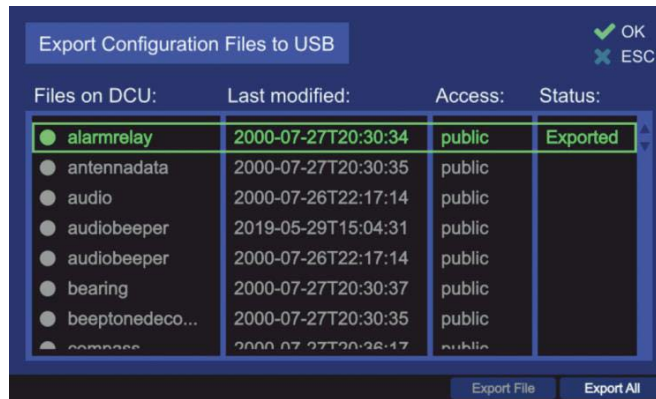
Export Configuration Files to USB

OK
ESC

| Files on DCU: | Last modified: | Access: | Status: |
|---|---|---|---|
| alarmrelay | 2000-07-27T20:30:34 | public | Exported |
| antennadata | 2000-07-27T20:30:35 | public | |
| audio | 2000-07-26T22:17:14 | public | |
| audiobeeper | 2019-05-29T15:04:31 | public | |
| audiobeeper | 2000-07-26T22:17:14 | public | |
| bearing | 2000-07-27T20:30:37 | public | |
| beeptonedeco... | 2000-07-27T20:30:35 | public | |
| compass | 2000-07-27T20:36:17 | public | |

Export File
Export All